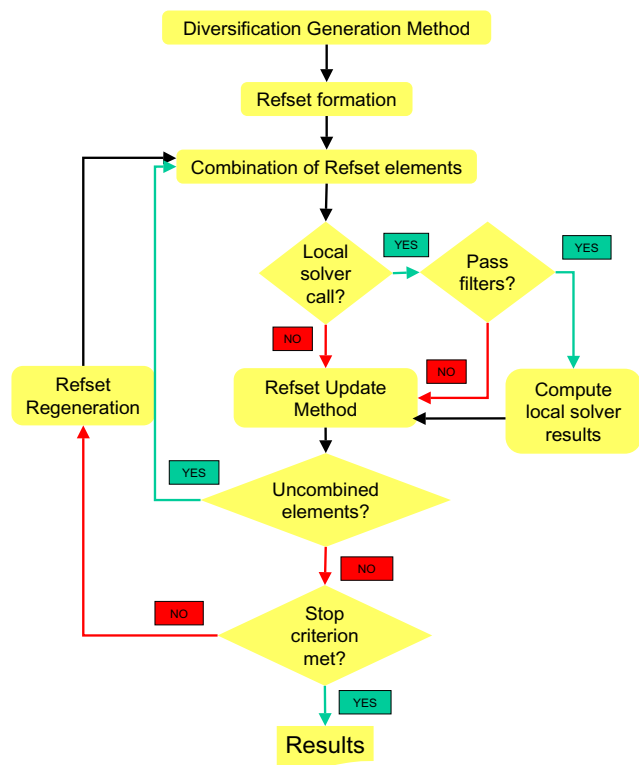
Diversification Generation Method

Refset formation

Combination of Refset elements

Local solver call?

YES

Pass filters?

YES

NO

NO

Refset Regeneration

Refset Update Method

Compute local solver results

YES

Uncombined elements?

NO

NO

Stop criterion met?

YES

Results